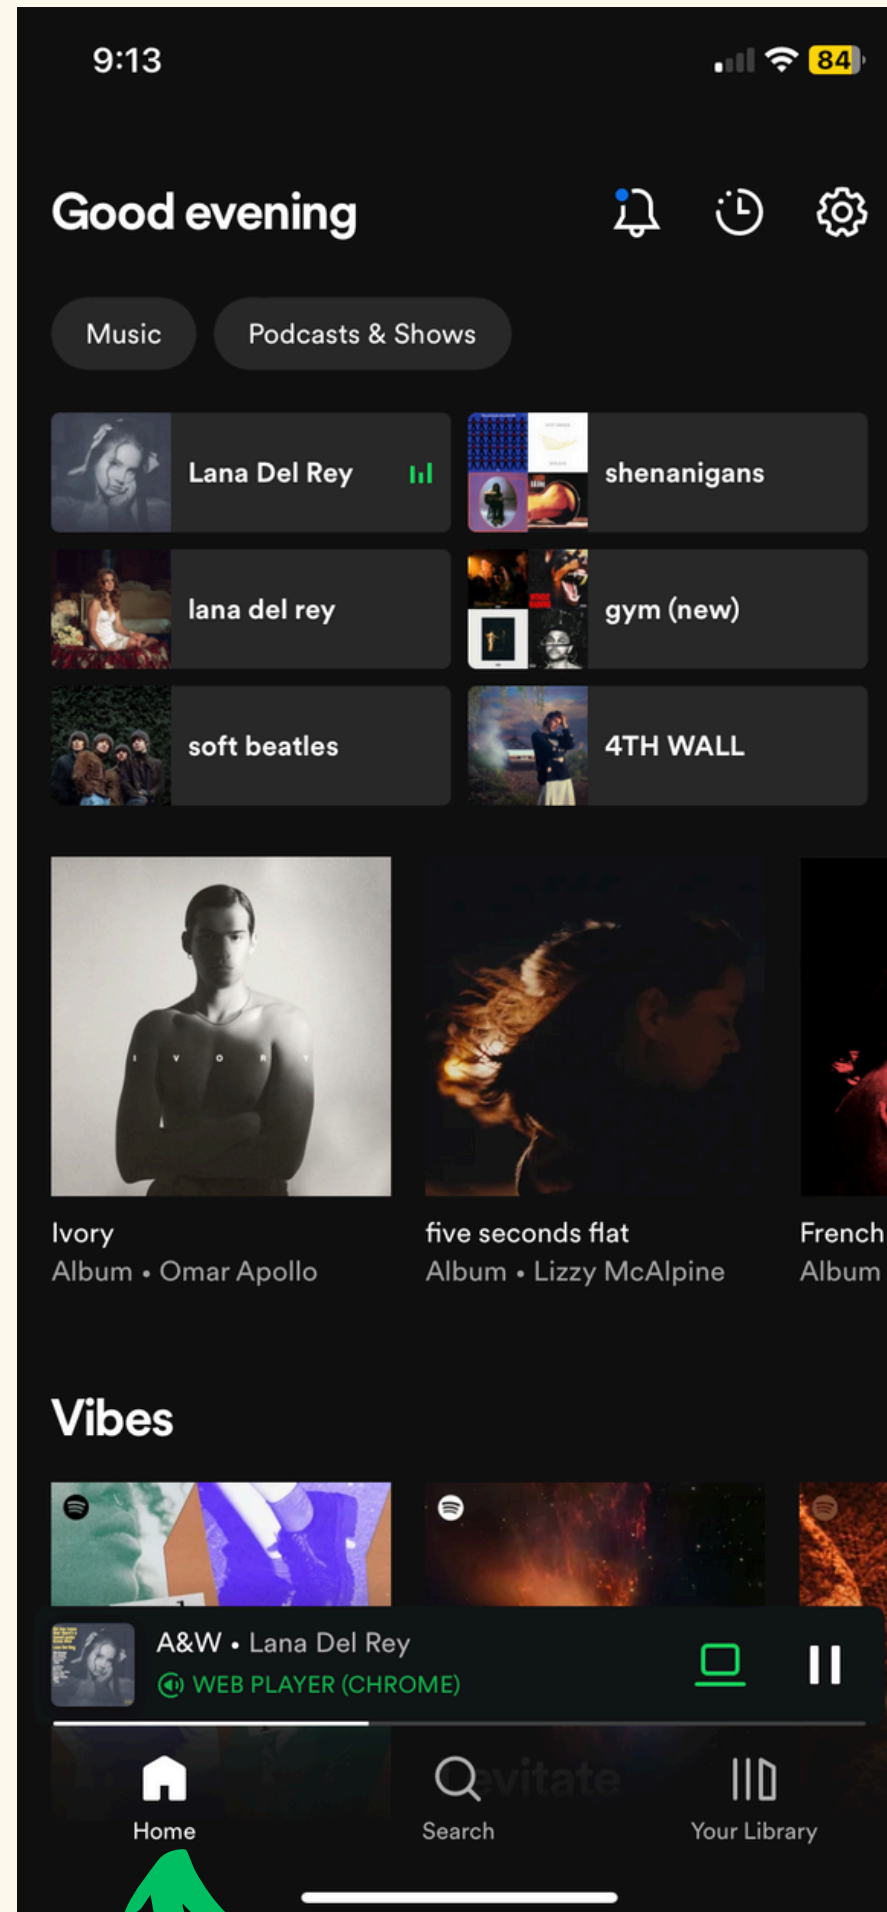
9:13

84

Good evening

Music

Podcasts & Shows

Lana Del Rey

shenanigans

lana del rey

gym (new)

soft beatles

4TH WALL

I V O R Y

Ivory
Album • Omar Apollo

five seconds flat
Album • Lizzy McAlpine

French
Album

Vibes

A&W • Lana Del Rey
WEB PLAYER (CHROME)

Home

Search

Your Library